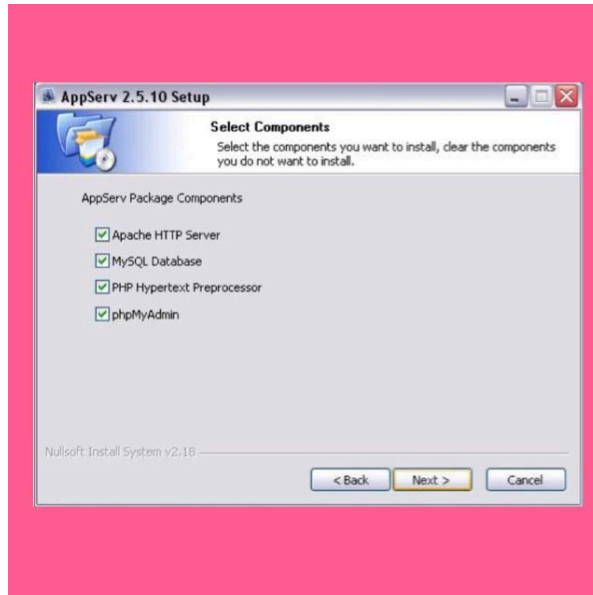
AppServ 2.5.10 Setup

Select Components

Select the components you want to install, clear the components you do not want to install.

AppServ Package Components

Apache HTTP Server

MySQL Database

PHP Hypertext Preprocessor

phpMyAdmin

Nullsoft Install System v2.18

< Back

Next >

Cancel